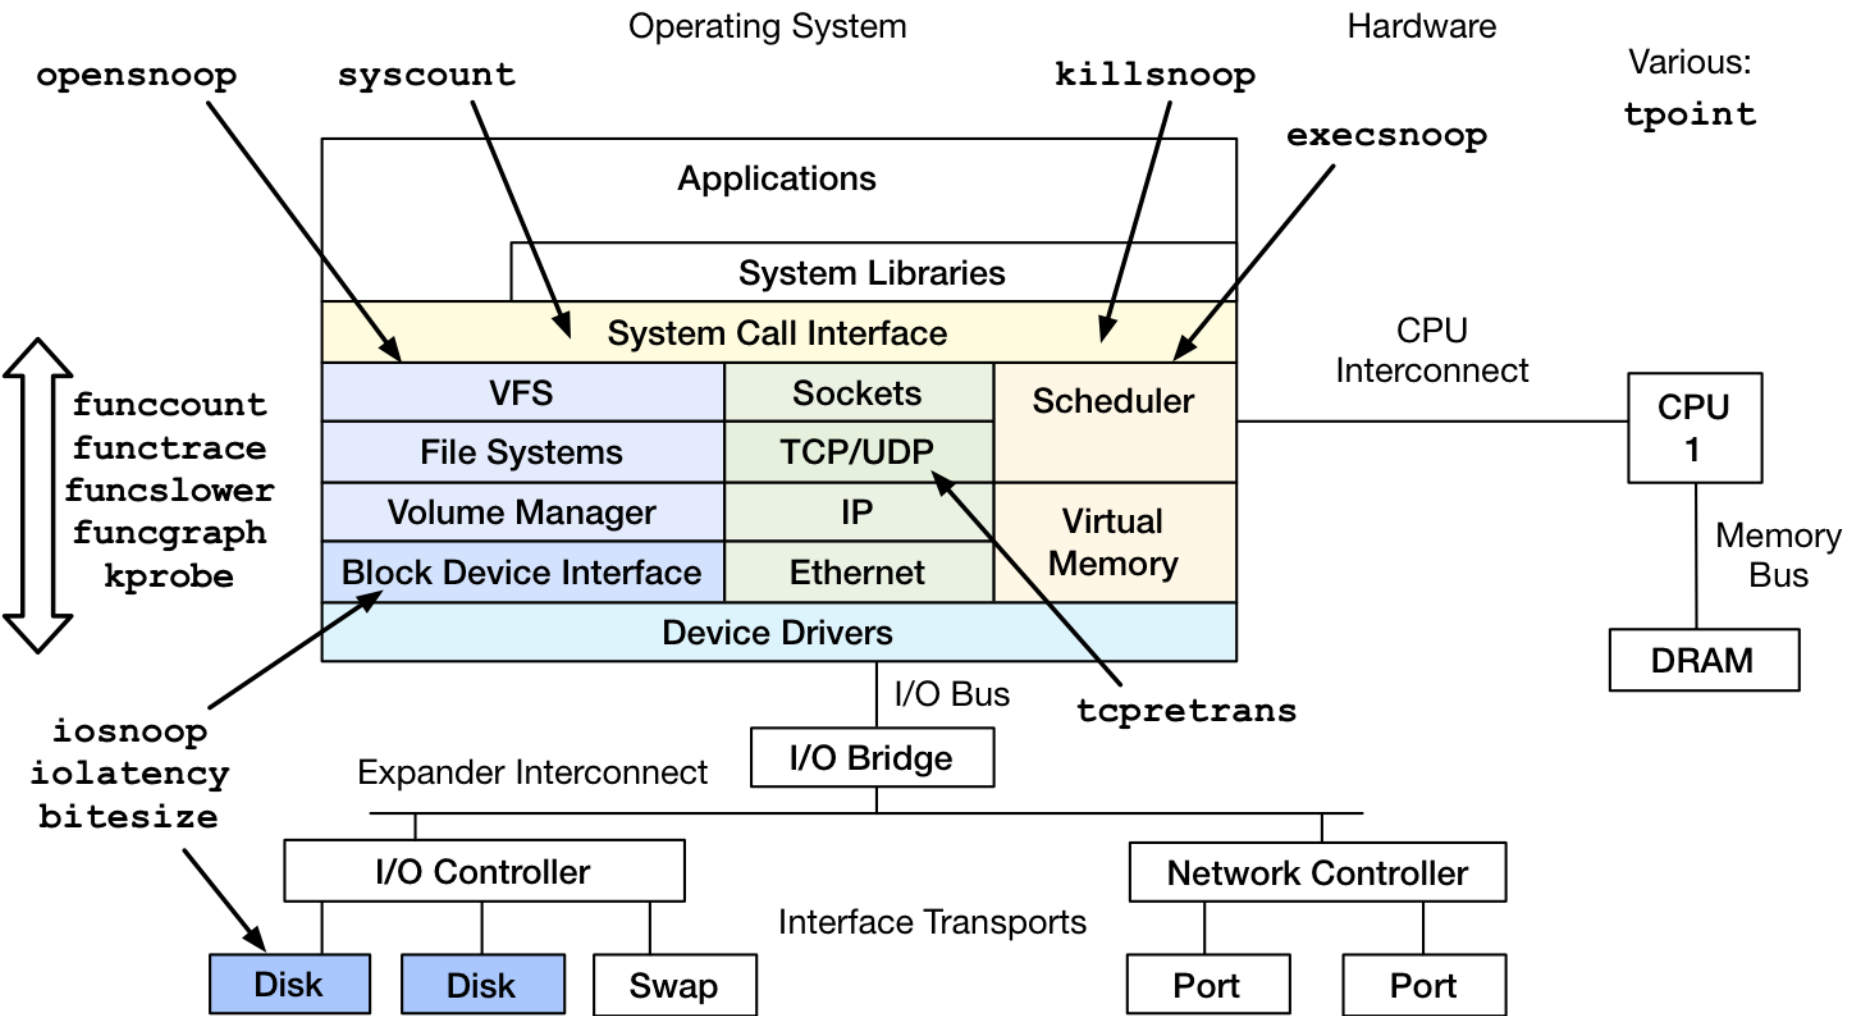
Operating System

Hardware

Various:
tpoint

opensnoop

syscount

killsnoop

execsnoop

Applications

System Libraries

System Call Interface

CPU Interconnect

funccount
functrace
funcslower
funcgraph
kprobe

| VFS | Sockets | Scheduler |
|---|---|---|
| File Systems | TCP/UDP | |
| Volume Manager | IP | Virtual Memory |
| Block Device Interface | Ethernet | |

Device Drivers

CPU
1

Memory Bus

DRAM

I/O Bus

tcpretrans

iosnoop
iolatency
bitesize

Expander Interconnect

I/O Bridge

I/O Controller

Network Controller

Interface Transports

Disk

Disk

Swap

Port

Port